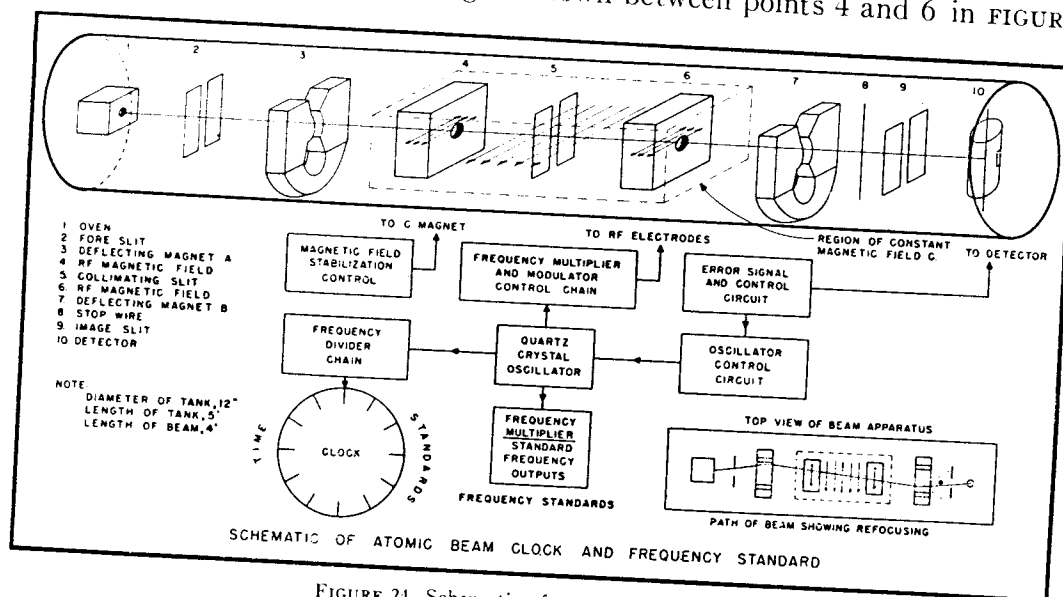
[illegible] between points 4 and 6 in FIGUR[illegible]

1 2 3 4 5 6 7 8 9 10

1 OVEN
2 FORE SLIT
3 DEFLECTING MAGNET A
4 RF MAGNETIC FIELD
5 COLLIMATING SLIT
6 RF MAGNETIC FIELD
7 DEFLECTING MAGNET B
8 STOP WIRE
9 IMAGE SLIT
10 DETECTOR

NOTE:
DIAMETER OF TANK, 12"
LENGTH OF TANK, 5'
LENGTH OF BEAM, 4'

TO C MAGNET

MAGNETIC FIELD STABILIZATION CONTROL

TO RF ELECTRODES

FREQUENCY MULTIPLIER AND MODULATOR CONTROL CHAIN

REGION OF CONSTANT MAGNETIC FIELD C.

TO DETECTOR

ERROR SIGNAL AND CONTROL CIRCUIT

FREQUENCY DIVIDER CHAIN

QUARTZ CRYSTAL OSCILLATOR

OSCILLATOR CONTROL CIRCUIT

TIME CLOCK STANDARDS

FREQUENCY MULTIPLIER
STANDARD FREQUENCY OUTPUTS

FREQUENCY STANDARDS

TOP VIEW OF BEAM APPARATUS

PATH OF BEAM SHOWING REFOCUSING

SCHEMATIC OF ATOMIC BEAM CLOCK AND FREQUENCY STANDARD

FIGURE 21. Schematic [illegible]